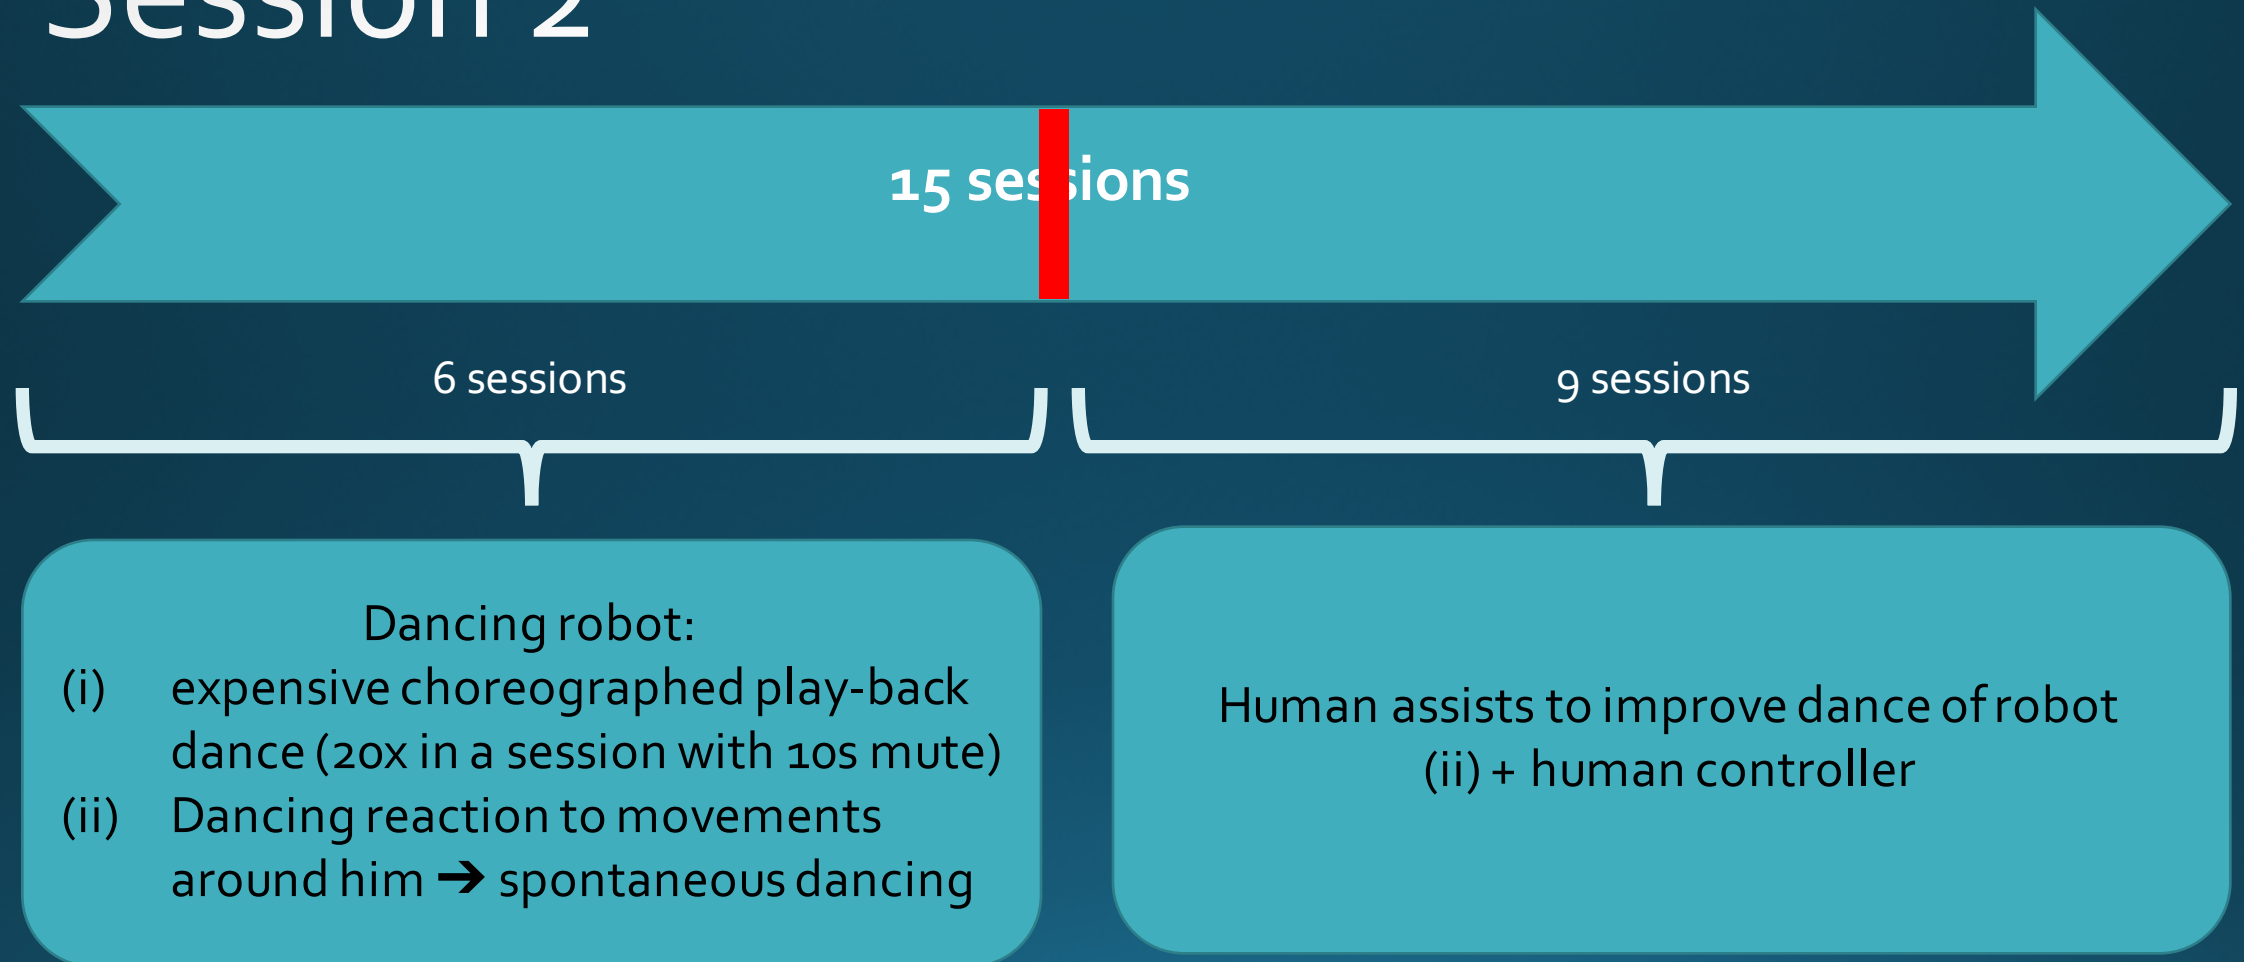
Session 2

15 ses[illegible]ions

6 sessions

9 sessions

Dancing robot:
(i) expensive choreographed play-back dance (20x in a session with 10s mute)
(ii) Dancing reaction to movements around him ➔ spontaneous dancing

Human assists to improve dance of robot
(ii) + human controller